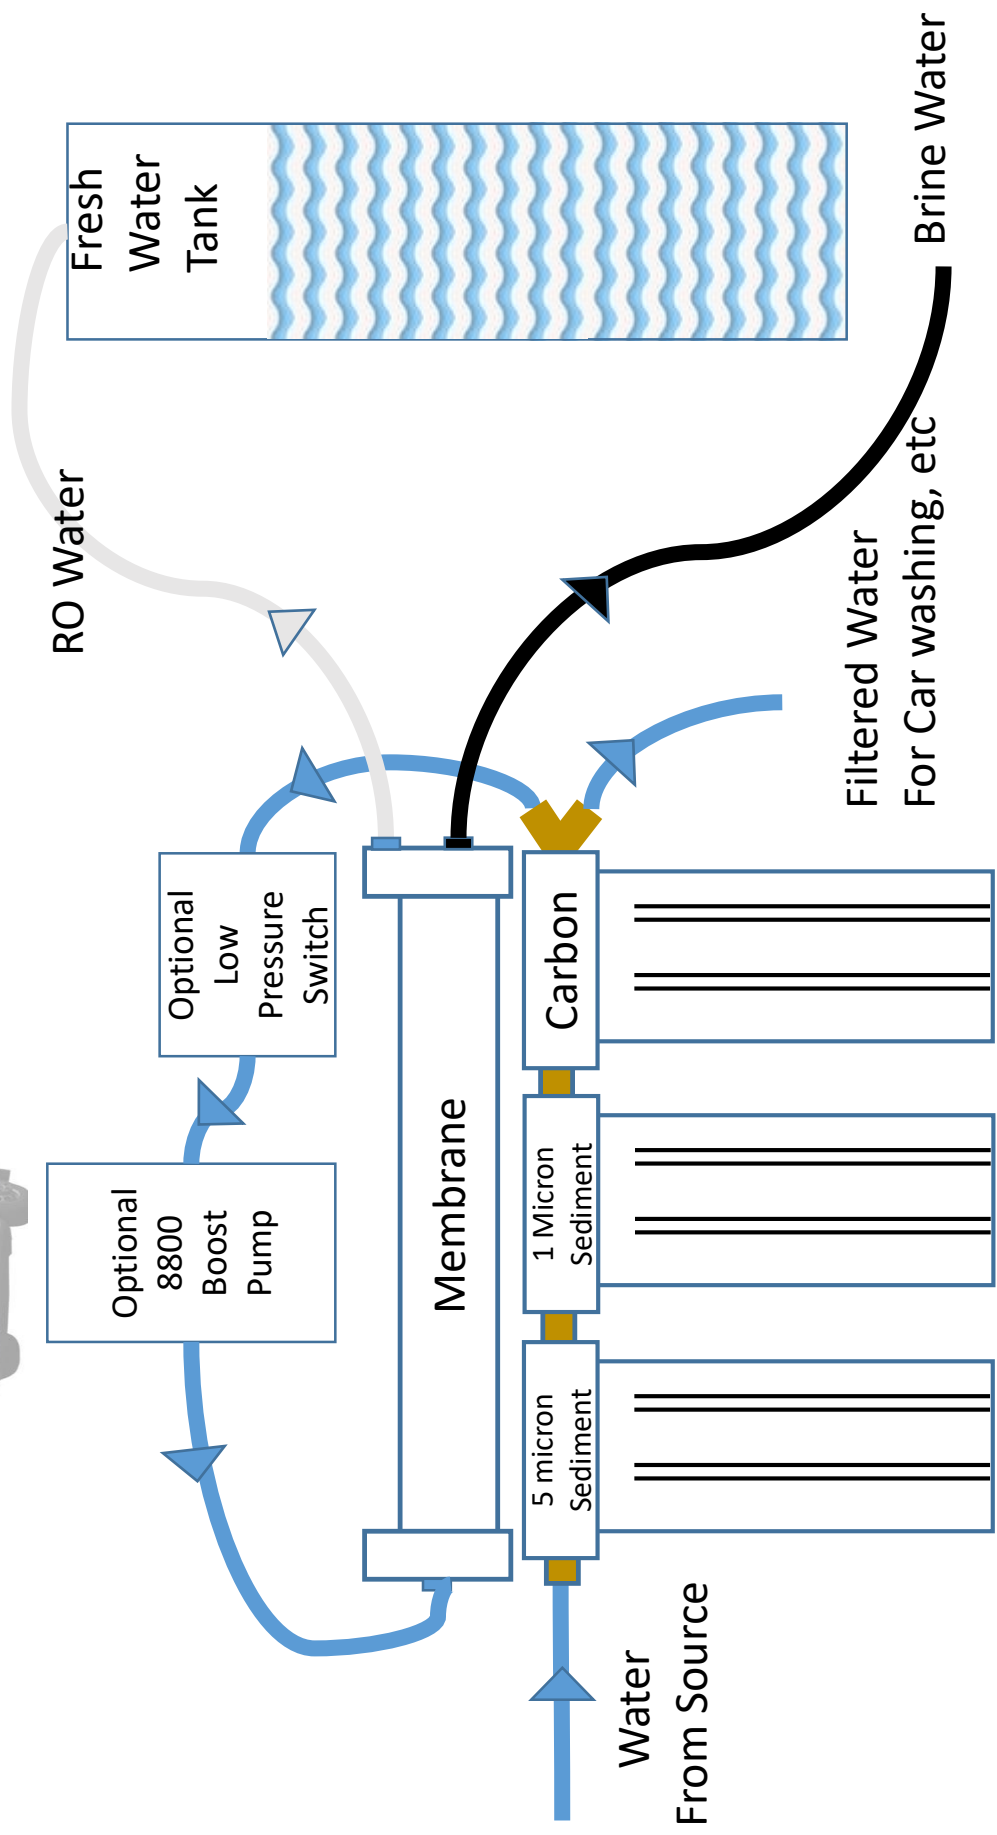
Fresh Water Tank

Brine Water

RO Water

Filtered Water For Car washing, etc

Optional Low Pressure Switch

Optional 8800 Boost Pump

Membrane

Carbon

1 Micron Sediment

5 micron Sediment

Water From Source